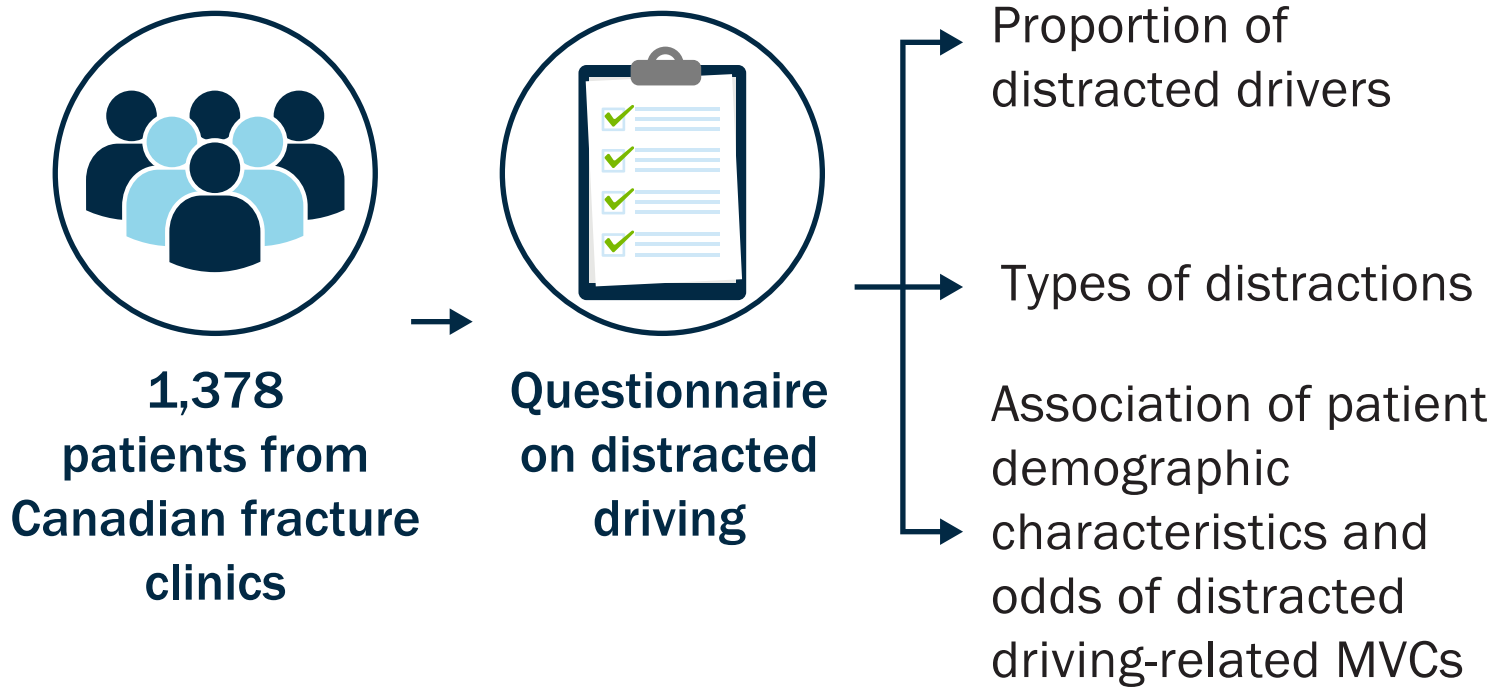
1,378 patients from Canadian fracture clinics

Questionnaire on distracted driving

Proportion of distracted drivers

Types of distractions

Association of patient demographic characteristics and odds of distracted driving-related MVCs